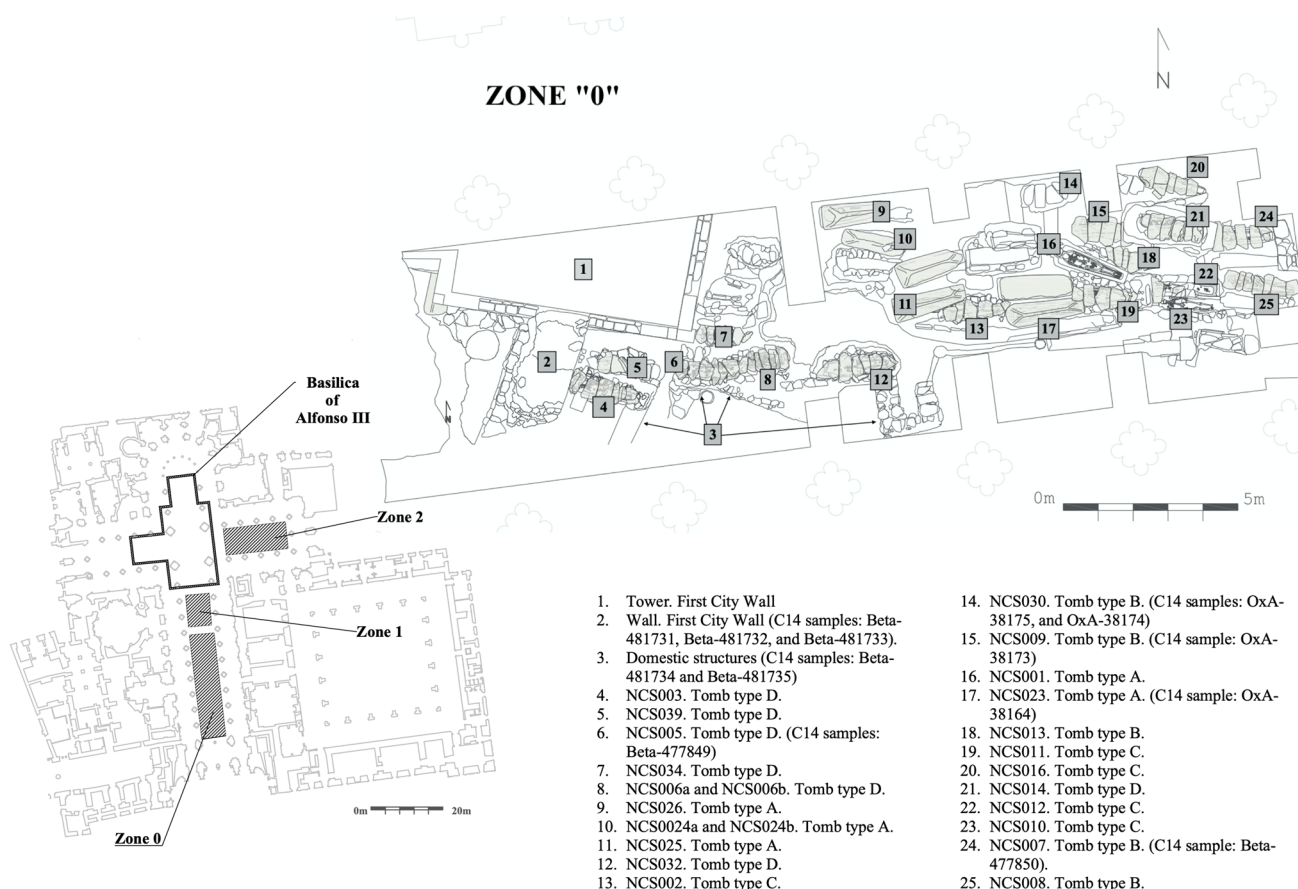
ZONE "0"

N

1 2 3 4 5 6 7 8 9 10 11 12 13 14 15 16 17 18 19 20 21 22 23 24 25

0m 5m

Basilica of Alfonso III

Zone 2

Zone 1

Zone 0

0m 20m

1. Tower. First City Wall
2. Wall. First City Wall (C14 samples: Beta-481731, Beta-481732, and Beta-481733).
3. Domestic structures (C14 samples: Beta-481734 and Beta-481735)
4. NCS003. Tomb type D.
5. NCS039. Tomb type D.
6. NCS005. Tomb type D. (C14 samples: Beta-477849)
7. NCS034. Tomb type D.
8. NCS006a and NCS006b. Tomb type D.
9. NCS026. Tomb type A.
10. NCS0024a and NCS024b. Tomb type A.
11. NCS025. Tomb type A.
12. NCS032. Tomb type D.
13. NCS002. Tomb type C.
14. NCS030. Tomb type B. (C14 samples: OxA-38175, and OxA-38174)
15. NCS009. Tomb type B. (C14 sample: OxA-38173)
16. NCS001. Tomb type A.
17. NCS023. Tomb type A. (C14 sample: OxA-38164)
18. NCS013. Tomb type B.
19. NCS011. Tomb type C.
20. NCS016. Tomb type C.
21. NCS014. Tomb type D.
22. NCS012. Tomb type C.
23. NCS010. Tomb type C.
24. NCS007. Tomb type B. (C14 sample: Beta-477850).
25. NCS008. Tomb type B.